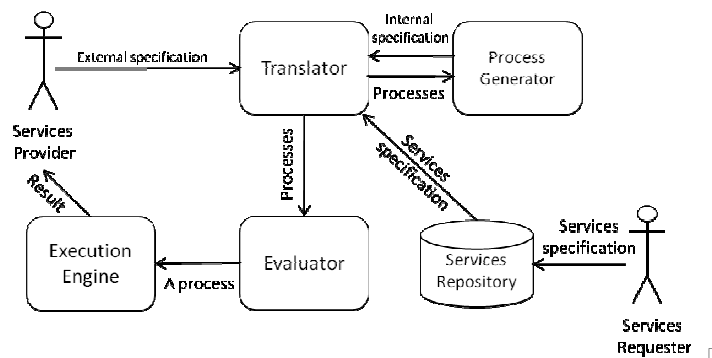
Internal specification

External specification

Translator

Process Generator

Processes

Services Provider

Processes

Services specification

Result

Services specification

Execution Engine

Evaluator

Services Repository

A process

Services Requester